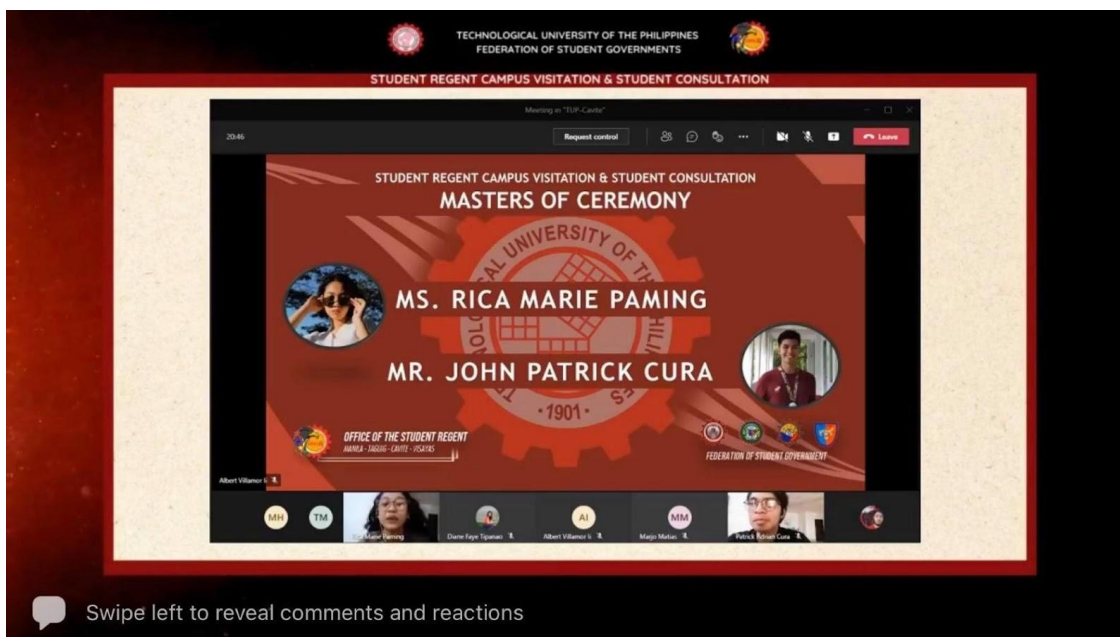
TECHNOLOGICAL UNIVERSITY OF THE PHILIPPINES
FEDERATION OF STUDENT GOVERNMENTS

STUDENT REGENT CAMPUS VISITATION & STUDENT CONSULTATION

Meeting in "TUP-Cavite"

20:46

Request control

Leave

STUDENT REGENT CAMPUS VISITATION & STUDENT CONSULTATION
MASTERS OF CEREMONY

TECHNOLOGICAL UNIVERSITY OF THE PHILIPPINES
1901

MS. RICA MARIE PAMING

MR. JOHN PATRICK CURA

OFFICE OF THE STUDENT REGENT
MANILA · TAGUIG · CAVITE · VISAYAS

FEDERATION OF STUDENT GOVERNMENT

Albert Villamor Ii

MH

TM

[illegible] Marie Paming

Diane Faye Tipanao

AI

Albert Villamor Ii

MM

Marjo Matias

Patrick Adrian Cura

Swipe left to reveal comments and reactions